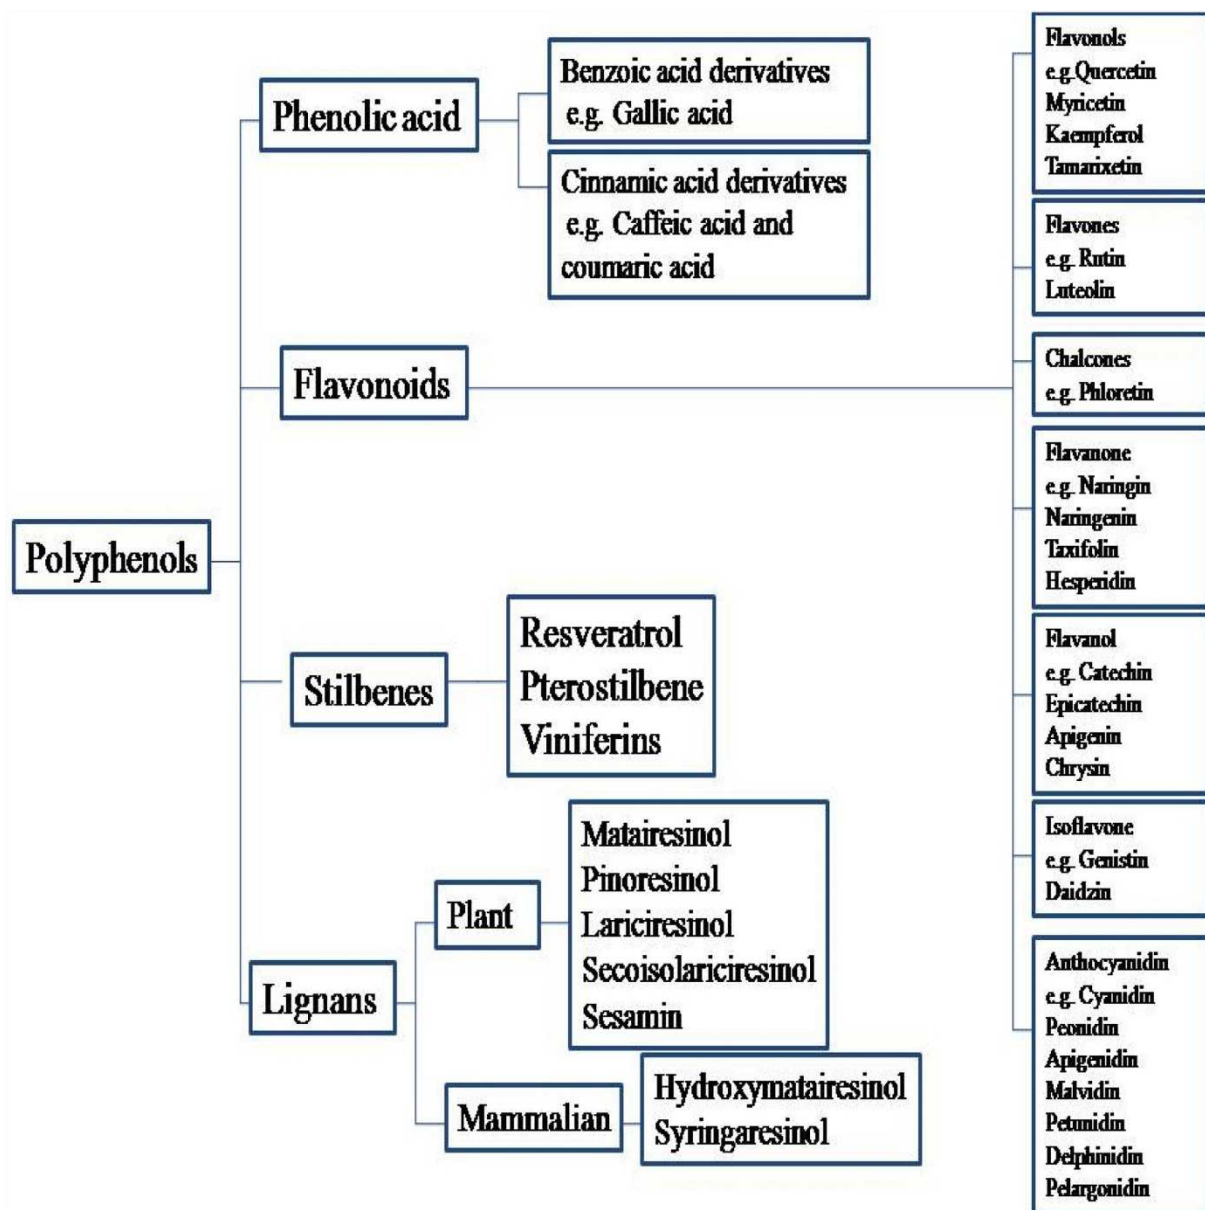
Polyphenols

Phenolic acid

Benzoic acid derivatives
e.g. Gallic acid

Cinnamic acid derivatives
e.g. Caffeic acid and coumaric acid

Flavonoids

Flavonols
e.g. Quercetin
Myricetin
Kaempferol
Tamarixetin

Flavones
e.g. Rutin
Luteolin

Chalcones
e.g. Phloretin

Flavanone
e.g. Naringin
Naringenin
Taxifolin
Hesperidin

Flavanol
e.g. Catechin
Epicatechin
Apigenin
Chrysin

Isoflavone
e.g. Genistin
Daidzin

Anthocyanidin
e.g. Cyanidin
Peonidin
Apigenidin
Malvidin
Petunidin
Delphinidin
Pelargonidin

Stilbenes

Resveratrol
Pterostilbene
Viniferins

Lignans

Plant

Matairesinol
Pinoresinol
Lariciresinol
Secoisolariciresinol
Sesamin

Mammalian

Hydroxymatairesinol
Syringaresinol